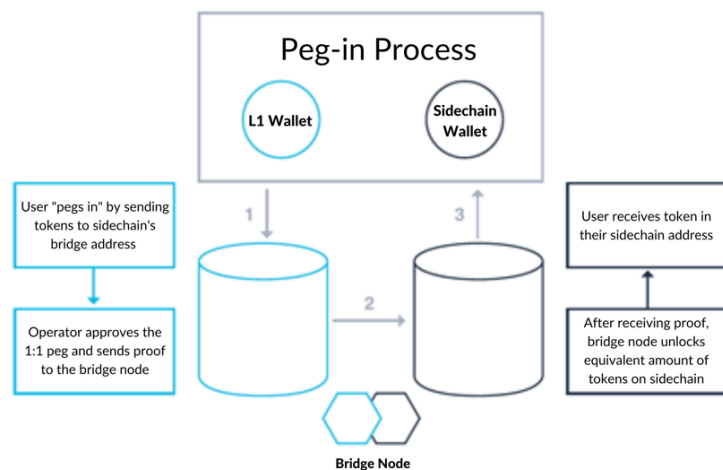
Peg-in Process

L1 Wallet

Sidechain Wallet

User "pegs in" by sending tokens to sidechain's bridge address

Operator approves the 1:1 peg and sends proof to the bridge node

1

2

3

User receives token in their sidechain address

After receiving proof, bridge node unlocks equivalent amount of tokens on sidechain

Bridge Node